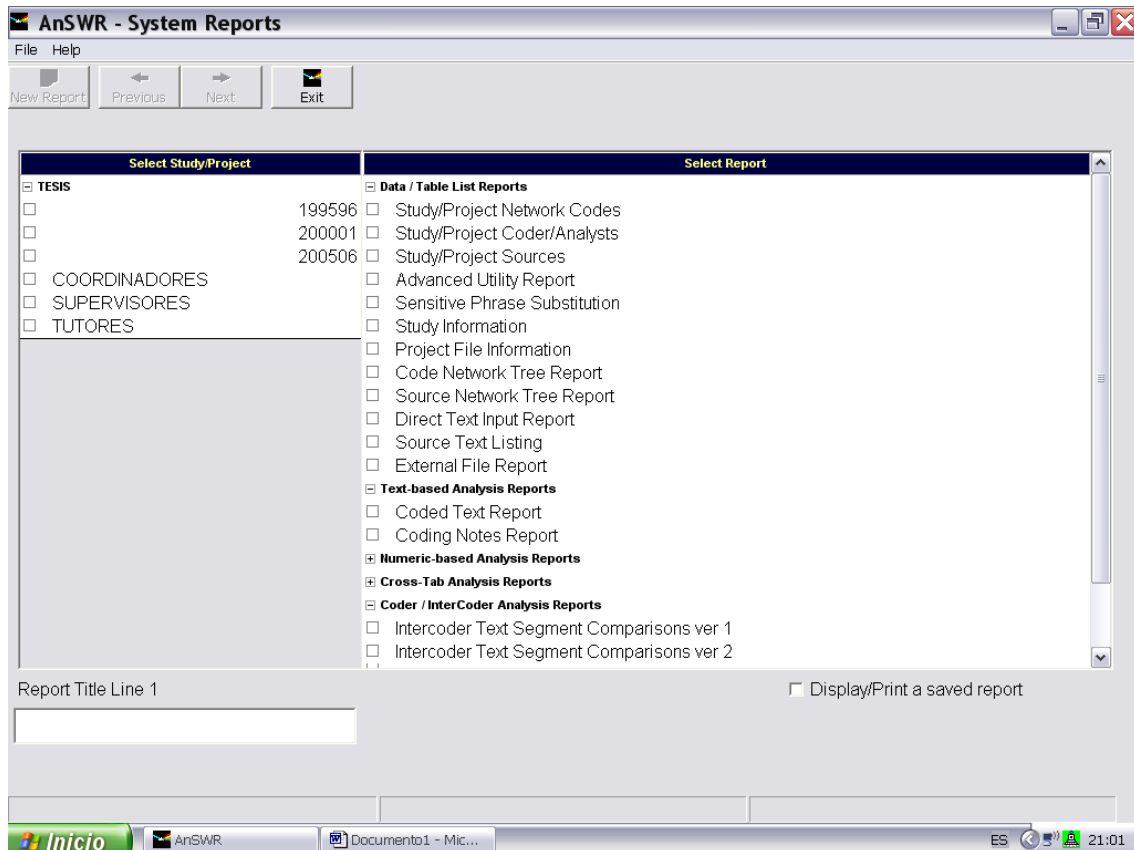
AnSWR - System Reports

File Help

New Report Previous Next Exit

Select Study/Project

TESIS
199596
200001
200506
COORDINADORES
SUPERVISORES
TUTORES

Select Report

Data / Table List Reports
Study/Project Network Codes
Study/Project Coder/Analysts
Study/Project Sources
Advanced Utility Report
Sensitive Phrase Substitution
Study Information
Project File Information
Code Network Tree Report
Source Network Tree Report
Direct Text Input Report
Source Text Listing
External File Report
Text-based Analysis Reports
Coded Text Report
Coding Notes Report
Numeric-based Analysis Reports
Cross-Tab Analysis Reports
Coder / InterCoder Analysis Reports
Intercoder Text Segment Comparisons ver 1
Intercoder Text Segment Comparisons ver 2

Report Title Line 1

Display/Print a saved report

Inicio AnSWR Documento1 - Mic... ES 21:01